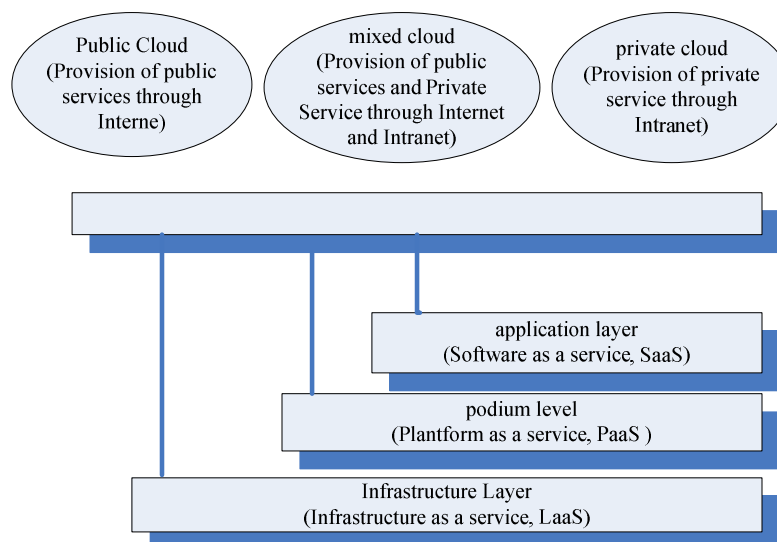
Public Cloud
(Provision of public services through Interne)

mixed cloud
(Provision of public services and Private Service through Internet and Intranet)

private cloud
(Provision of private service through Intranet)

application layer
(Software as a service, SaaS)

podium level
(Plantform as a service, PaaS )

Infrastructure Layer
(Infrastructure as a service, LaaS)